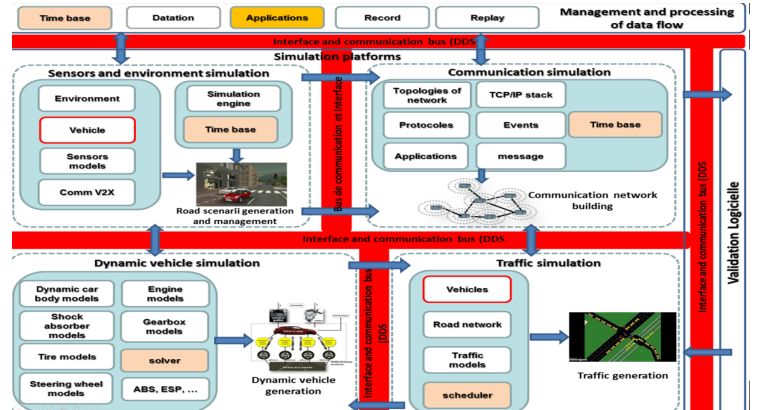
Time base

Datation

Applications

Record

Replay

Management and processing of data flow

Interface and communication bus (DDS

Simulation platforms

Sensors and environment simulation

Environment

Vehicle

Sensors models

Comm V2X

Simulation engine

Time base

Road scenarii generation and management

Bus de communication et interface

Communication simulation

Topologies of network

TCP/IP stack

Protocoles

Events

Time base

Applications

message

Communication network building

Interface and communication bus (DDS

Validation Logicielle

Interface and communication bus (DDS

Dynamic vehicle simulation

Dynamic car body models

Engine models

Shock absorber models

Gearbox models

Tire models

solver

Steering wheel models

ABS, ESP, ...

Dynamic vehicle generation

Interface and communication bus (DDS

Traffic simulation

Vehicles

Road network

Traffic models

scheduler

Traffic generation